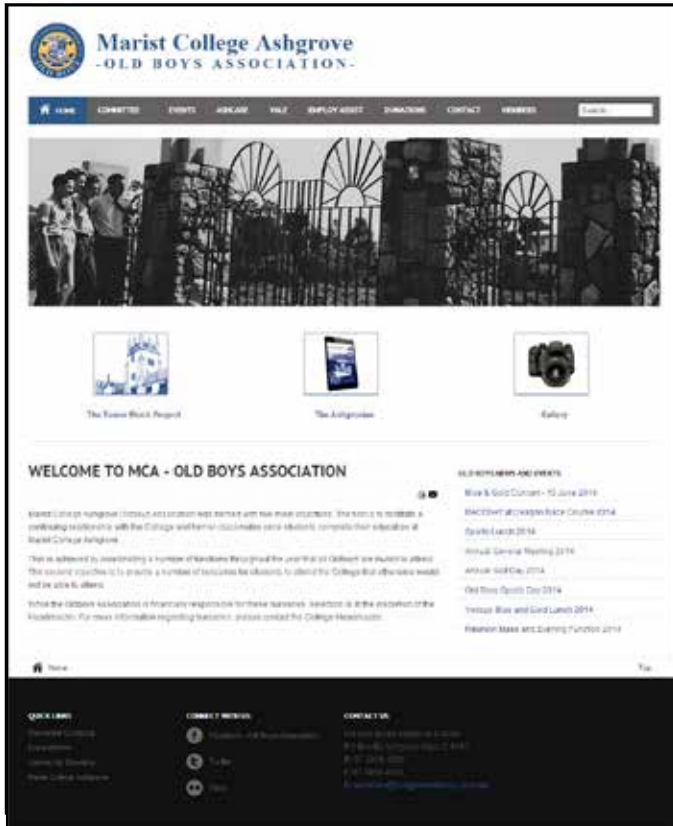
Marist College Ashgrove
-OLD BOYS ASSOCIATION-

HOME COMMITTEE EVENTS ASHCARE VALE EMPLOY ASSIST DONATIONS CONTACT MEMBERS Search

The Tower Block Project

The Ashgrovian

Gallery

WELCOME TO MCA - OLD BOYS ASSOCIATION

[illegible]

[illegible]

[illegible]

OLD BOYS NEWS AND EVENTS

Blue & Gold Concert - 10 June 2014

BACCHUS at Doomben Race Course 2014

Sports Lunch 2014

Annual General Meeting 2014

Annual Golf Day 2014

Old Boys Sports Day 2014

Vintage Blue and Gold Lunch 2014

Reunion Mass and Evening Function 2014

Home

Top

QUICK LINKS

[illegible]

CONNECT WITH US

Facebook - Old Boys Association

Twitter

Flickr

CONTACT US

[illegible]